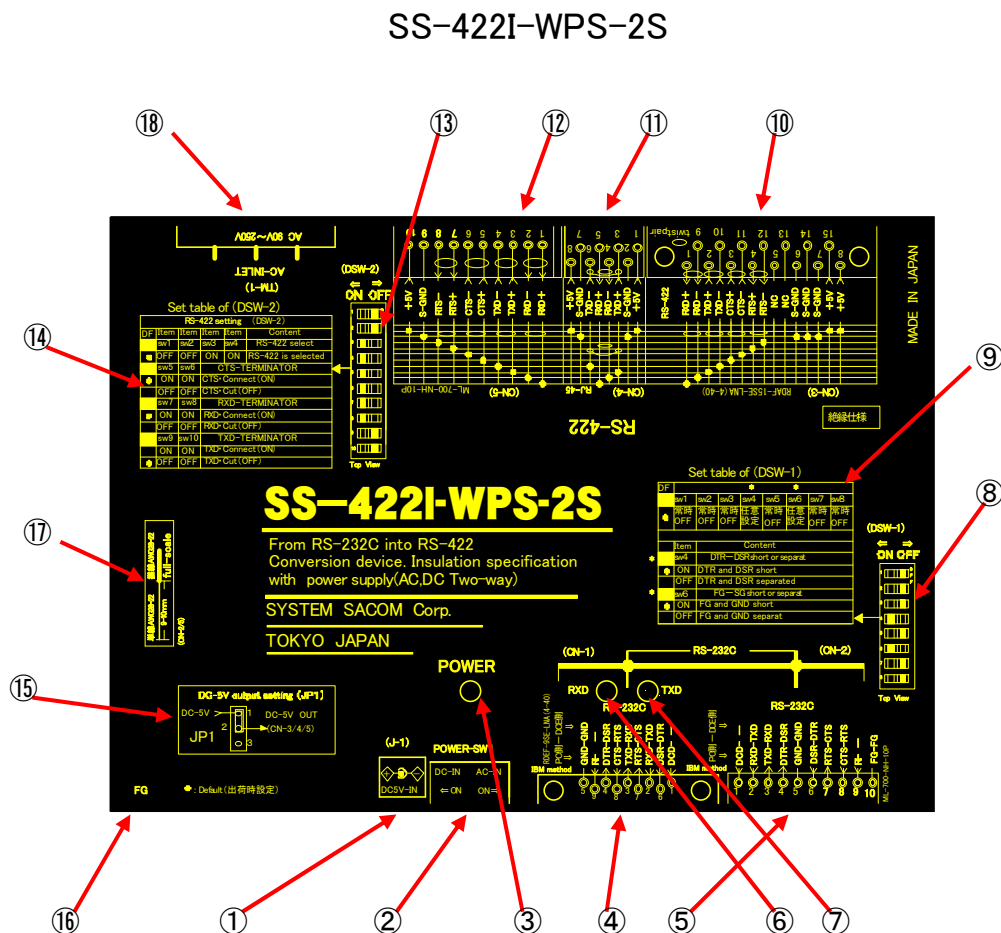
SS-422I-WPS-2S

⑱ ⑬ ⑫ ⑪ ⑩

AC 90V~250V
AC-INLET
(TM-1)

(DSW-2)
ON OFF

Set table of (DSW-2)

| DF | Item | | | | Content |
|---|---|---|---|---|---|
| | RS-422 setting (DSW-2) | | | | |
| | sw1 | sw2 | sw3 | sw4 | RS-422 select |
| ● | OFF | OFF | ON | ON | RS-422 is selected |
| | sw5 | sw6 | CTS-TERMINATOR | | |
| ● | ON | ON | CTS-Connect(ON) | | |
| | OFF | OFF | CTS-Cut(OFF) | | |
| | sw7 | sw8 | RXD-TERMINATOR | | |
| ● | ON | ON | RXD-Connect(ON) | | |
| | OFF | OFF | RXD-Cut(OFF) | | |
| | sw9 | sw10 | TXD-TERMINATOR | | |
| | ON | ON | TXD-Connect(ON) | | |
| ● | OFF | OFF | TXD-Cut(OFF) | | |

Top View

⑭

9 8 7 6 5 4 3 2 1
+5V S-GND RTS- RTS+ CTS+ CTS- TXD- TXD+ RXD- RXD+
ML-700-NH-10P (CN-5)

8 6 4 2 7 5 3 1
+5V S-GND RXD+ RXD- TXD+ TXD- S-GND +5V
RJ-45 (CN-4)

twist pair 1 9 10 2 3 11 4 12 13 5 6 14 15 7 8
RS-422 RXD+ RXD- TXD+ TXD- CTS+ CTS- RTS+ RTS- NC NC S-GND S-GND +5V +5V
RDAF-15SE-LNA(4-40) (CN-3)

MADE IN JAPAN

RS-422

絶縁仕様

⑨

Set table of (DSW-1)

| DF | sw1 | sw2 | sw3 | sw4 | sw5 | sw6 | sw7 | sw8 |
|---|---|---|---|---|---|---|---|---|
| | | | | * | | * | | |
| ● | 常時OFF | 常時OFF | 常時OFF | 任意設定 | 常時OFF | 任意設定 | 常時OFF | 常時OFF |

| | Item | Content |
|---|---|---|
| * | sw4 | DTR-DSR short or separat |
| ● | ON | DTR and DSR short |
| | OFF | DTR and DSR separated |
| * | sw6 | FG-SG short or separat |
| ● | ON | FG and GND short |
| | OFF | FG and GND separat |

⑧

(DSW-1)
ON OFF
Top View

SS-422I-WPS-2S

From RS-232C into RS-422
Conversion device. Insulation specification
with power supply(AC,DC Two-way)

SYSTEM SACOM Corp.

TOKYO JAPAN

⑰

導線AWG28~22
Full-scale
5-6mm
単線AWG28~22
(CN-3/4/5)

⑮

DC-5V output setting (JP1)
DC-5V
JP1
1 DC-5V OUT
2 (CN-3/4/5)
3

POWER

(CN-1) RS-232C (CN-2)
RXD TXD
RS-232C RS-232C

(J-1)
DC5V-IN

POWER-SW
DC-IN AC-IN
⇐ON ON⇒

RDEF-9SE-LNA(4-40)
PC側 - DCE側
IBM method
GND-GND
RI-
DTR-DSR
CTS-RTS
RTS-CTS
TXD-RXD
RXD-TXD
DSR-DTR
DCD-
5 9 4 8 3 7 2 6 1

PC側 - DCE側
IBM method
DCD-
RXD-TXD
TXD-RXD
DTR-DSR
GND-GND
DSR-DTR
RTS-CTS
CTS-RTS
RI-
FG-FG
1 2 3 4 5 6 7 8 9 10
ML-700-NH-10P

FG

●: Default(出荷時設定)

⑯ ① ② ③ ④ ⑤ ⑥ ⑦